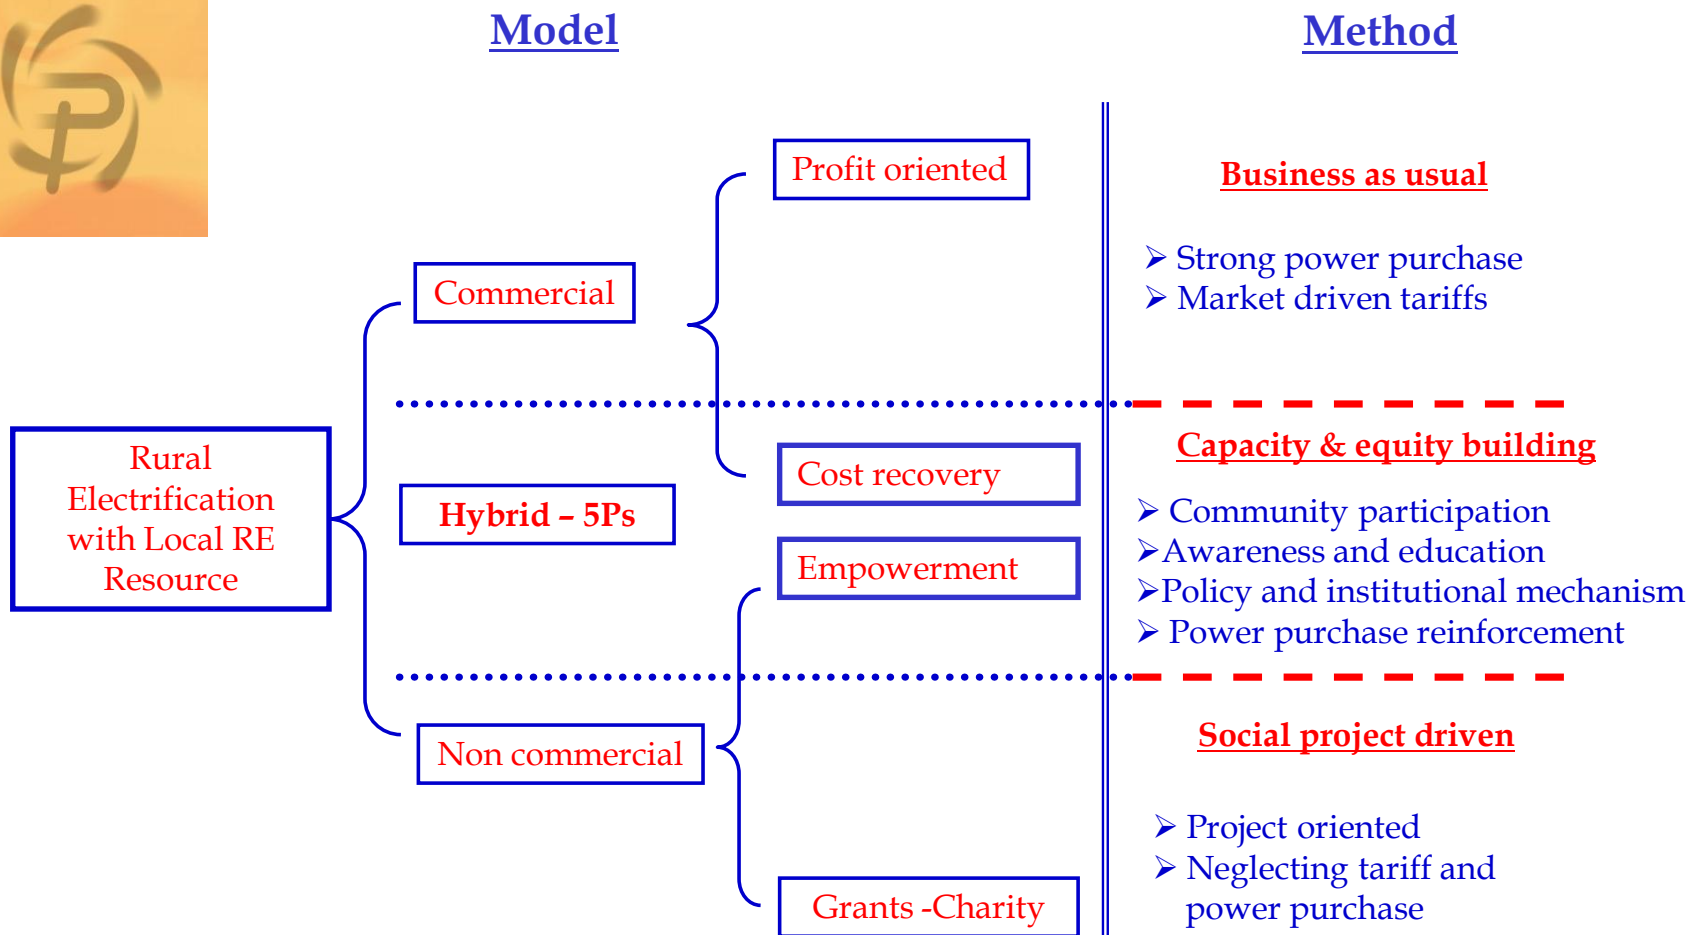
Model

Method

Rural Electrification with Local RE Resource

Commercial

Profit oriented

Cost recovery

Hybrid – 5Ps

Empowerment

Non commercial

Grants -Charity

Business as usual

➢ Strong power purchase
➢ Market driven tariffs

Capacity & equity building

➢ Community participation
➢ Awareness and education
➢ Policy and institutional mechanism
➢ Power purchase reinforcement

Social project driven

➢ Project oriented
➢ Neglecting tariff and power purchase